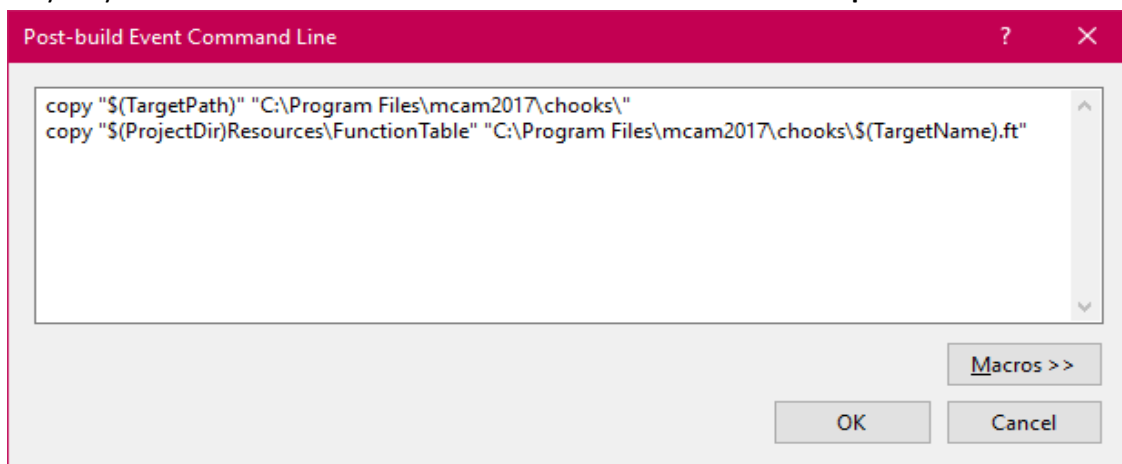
Post-build Event Command Line

?

copy "$(TargetPath)" "C:\Program Files\mcam2017\chooks\"
copy "$(ProjectDir)Resources\FunctionTable" "C:\Program Files\mcam2017\chooks\$(TargetName).ft"

Macros >>

OK

Cancel